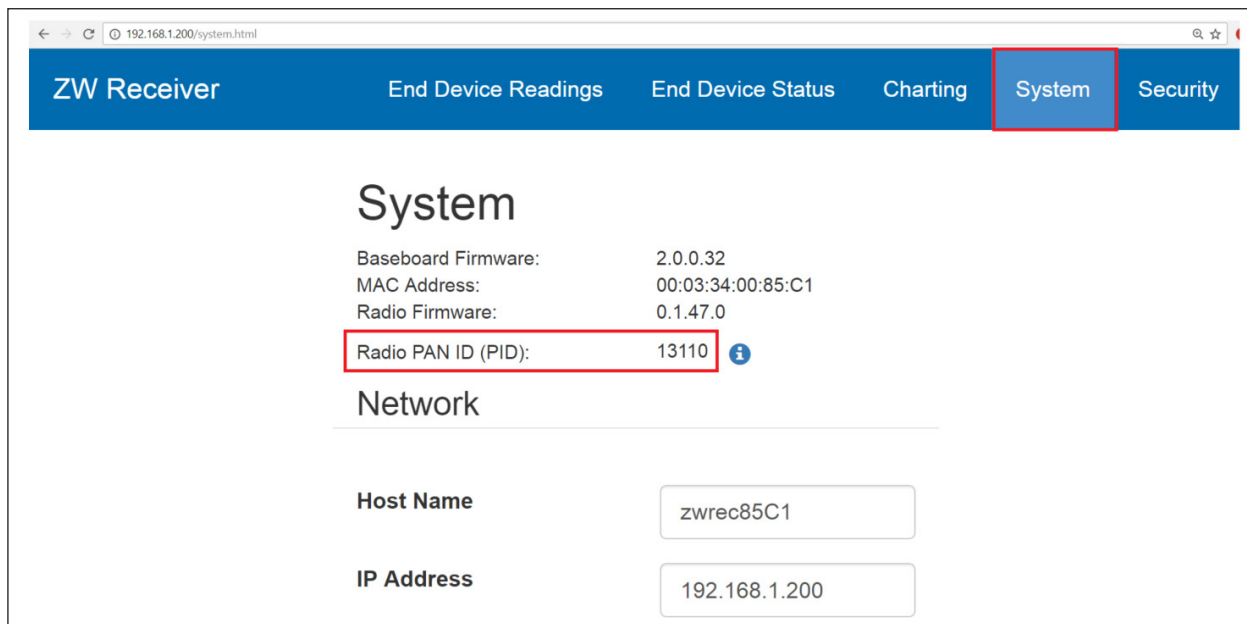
192.168.1.200/system.html

ZW Receiver
End Device Readings
End Device Status
Charting
System
Security

System

Baseboard Firmware: 2.0.0.32
MAC Address: 00:03:34:00:85:C1
Radio Firmware: 0.1.47.0
Radio PAN ID (PID): 13110

Network

Host Name
zwrec85C1

IP Address
192.168.1.200